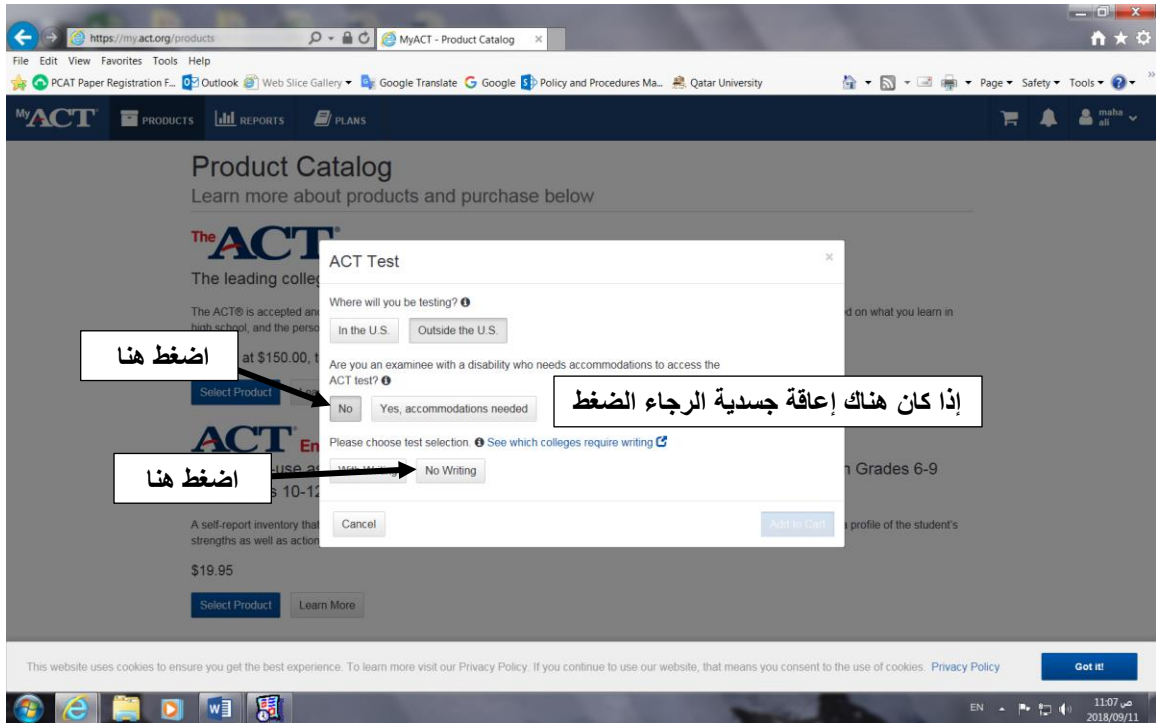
https://my.act.org/products

MyACT - Product Catalog

File Edit View Favorites Tools Help

PCAT Paper Registration F... Outlook Web Slice Gallery Google Translate Google Policy and Procedures Ma... Qatar University

Page Safety Tools

MyACT PRODUCTS REPORTS PLANS

maha ali

Product Catalog
Learn more about products and purchase below

The ACT®

The leading colleg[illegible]

The ACT® is accepted an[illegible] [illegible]d on what you learn in high school, and the perso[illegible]

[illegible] at $150.00, t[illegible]

Select Product

ACT En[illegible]

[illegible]use a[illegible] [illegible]n Grades 6-9 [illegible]s 10-12

A self-report inventory that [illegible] a profile of the student's strengths as well as action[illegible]

$19.95

Select Product Learn More

ACT Test

×

Where will you be testing?

In the U.S. Outside the U.S.

Are you an examinee with a disability who needs accommodations to access the ACT test?

No Yes, accommodations needed

Please choose test selection. See which colleges require writing

With W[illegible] No Writing

Cancel Add to Cart

اضغط هنا

إذا كان هناك إعاقة جسدية الرجاء الضغط

اضغط هنا

This website uses cookies to ensure you get the best experience. To learn more visit our Privacy Policy. If you continue to use our website, that means you consent to the use of cookies. Privacy Policy

Got it!

EN 11:07 ص 2018/09/11